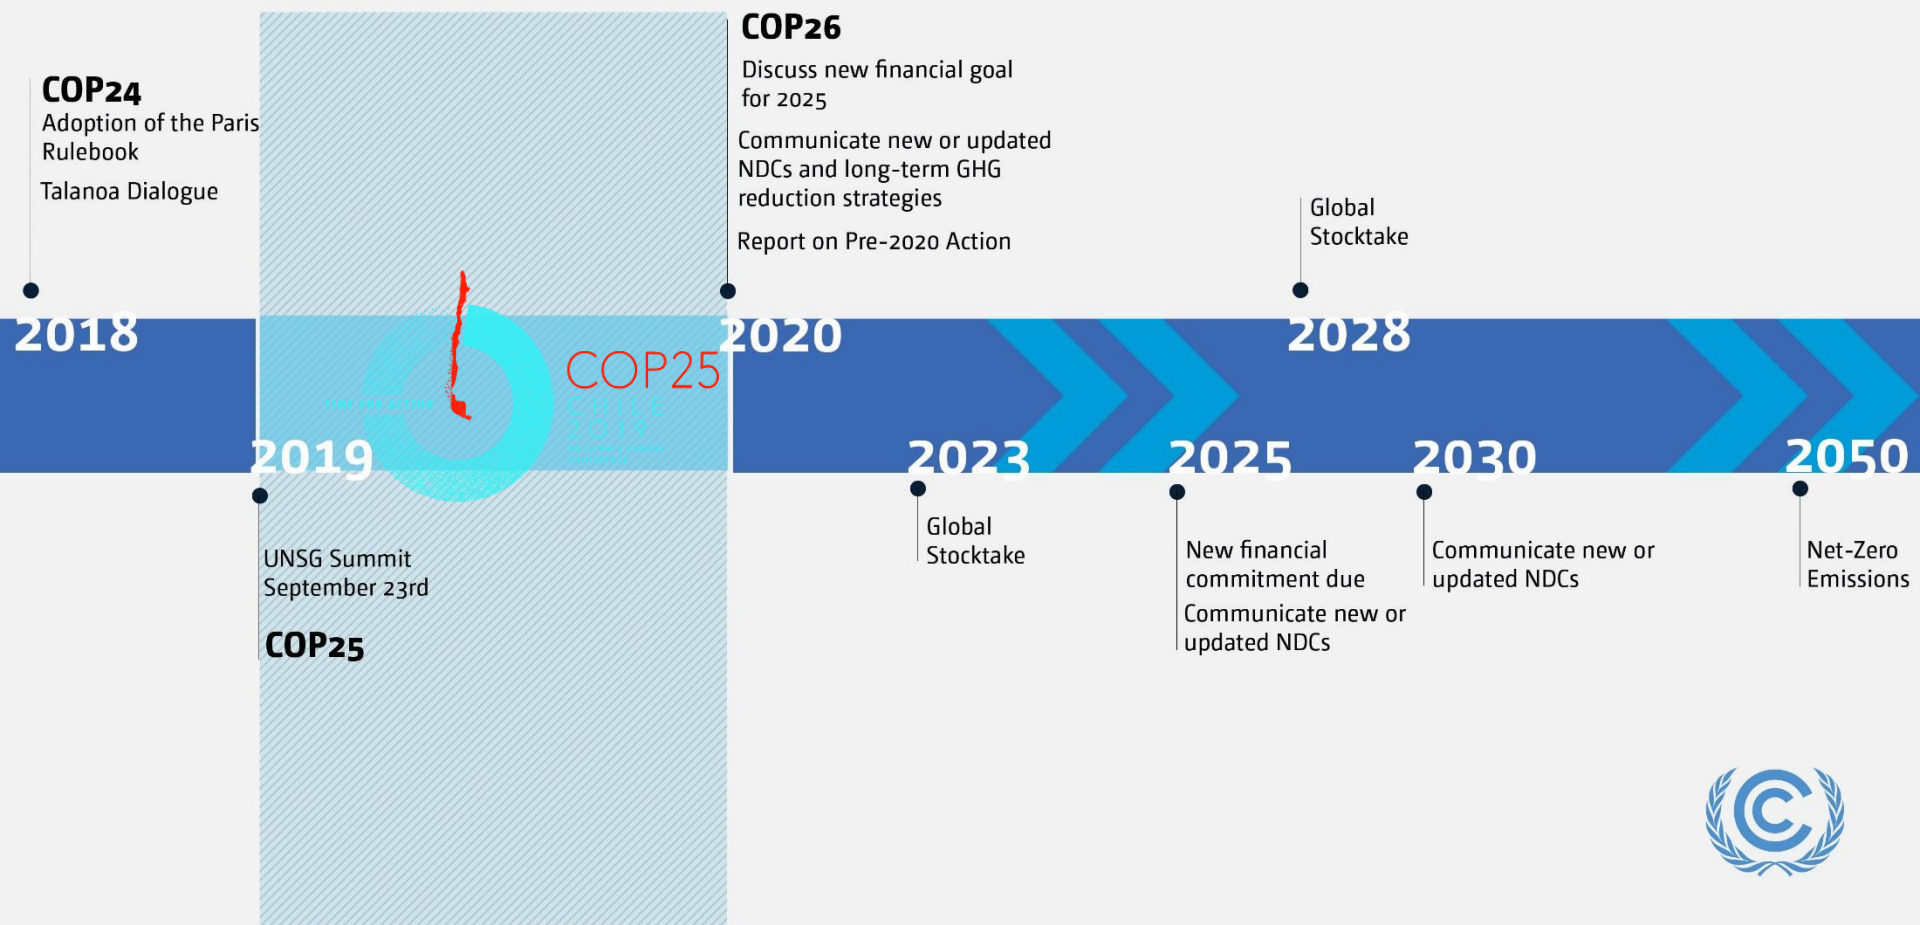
COP24
Adoption of the Paris Rulebook

Talanoa Dialogue

COP26
Discuss new financial goal for 2025

Communicate new or updated NDCs and long-term GHG reduction strategies

Report on Pre-2020 Action

Global Stocktake

2018

COP25

2020

2028

2019

2023

2025

2030

2050

UNSG Summit September 23rd

COP25

Global Stocktake

New financial commitment due

Communicate new or updated NDCs

Communicate new or updated NDCs

Net-Zero Emissions